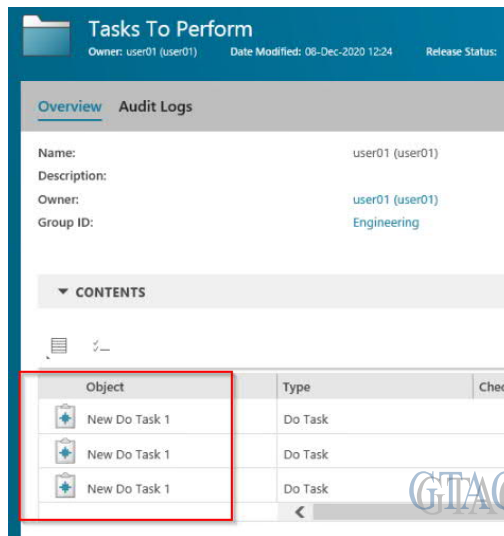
Tasks To Perform
Owner: user01 (user01) Date Modified: 08-Dec-2020 12:24 Release Status:

Overview Audit Logs

Name: user01 (user01)
Description:
Owner: user01 (user01)
Group ID: Engineering

▼ CONTENTS

| Object | Type | Chec |
|---|---|---|
| New Do Task 1 | Do Task | |
| New Do Task 1 | Do Task | |
| New Do Task 1 | Do Task | |

GTAC